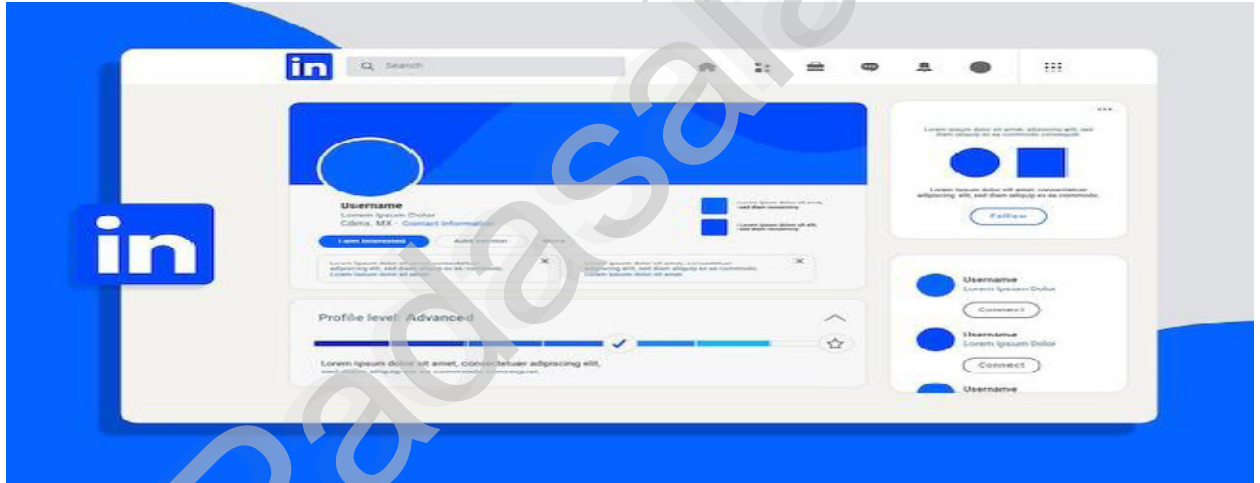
in
Search
Username
Lorem Ipsum Dolor
Cdmx, MX · Contact information
I am interested
Add section
More
Profile level: Advanced
Lorem ipsum dolor sit amet, consectetuer adipiscing elit,
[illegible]
Lorem ipsum dolor sit amet, adipiscing elit, sed diam aliquy er ex commodo consequat.
Lorem ipsum dolor sit amet, consectetuer adipiscing elit, sed diam aliquy er ex commodo.
Follow
Username
Lorem Ipsum Dolor
Connect
Username
Lorem Ipsum Dolor
Connect
Username
in
padasale